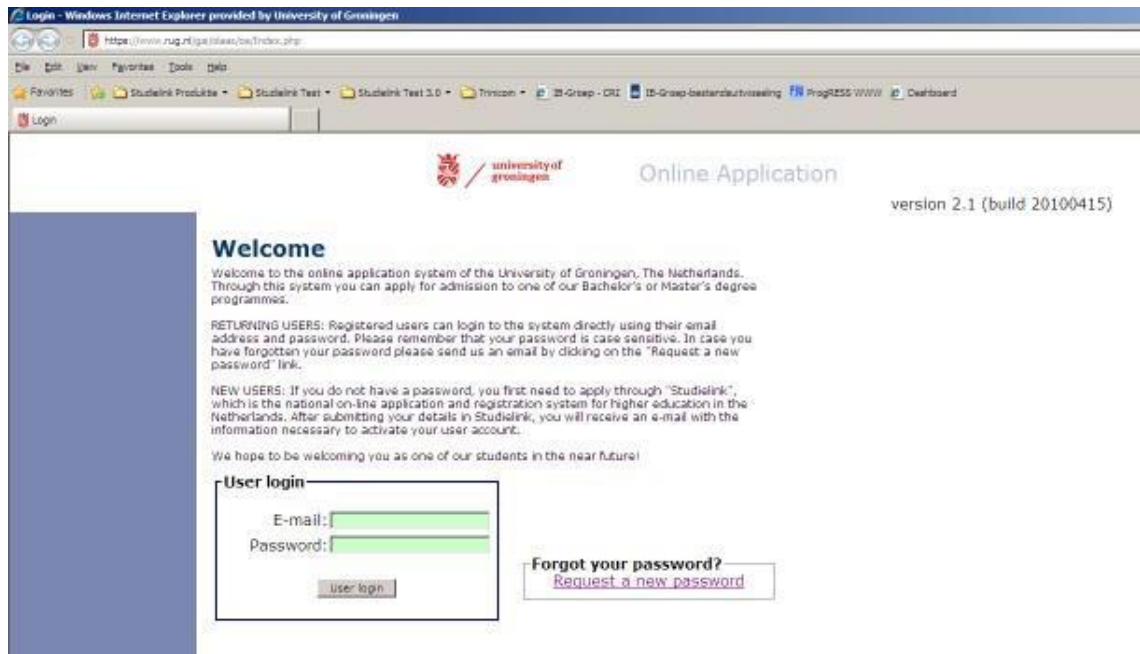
Login - Windows Internet Explorer provided by University of Groningen

https://www.rug.nl/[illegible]/index.php

File Edit View Favorites Tools Help

Favorites | Studielink Produktie ▾ | Studielink Test ▾ | Studielink Test 3.0 ▾ | Trinicon ▾ | IB-Groep - CRI | IB-Groep-bestandsuitwisseling | ProgRESS WWW | Dashboard

Login

university of groningen

Online Application

version 2.1 (build 20100415)

Welcome

Welcome to the online application system of the University of Groningen, The Netherlands. Through this system you can apply for admission to one of our Bachelor's or Master's degree programmes.

RETURNING USERS: Registered users can login to the system directly using their email address and password. Please remember that your password is case sensitive. In case you have forgotten your password please send us an email by clicking on the "Request a new password" link.

NEW USERS: If you do not have a password, you first need to apply through "Studielink", which is the national on-line application and registration system for higher education in the Netherlands. After submitting your details in Studielink, you will receive an e-mail with the information necessary to activate your user account.

We hope to be welcoming you as one of our students in the near future!

User login

E-mail:

Password:

User login

Forgot your password?

Request a new password